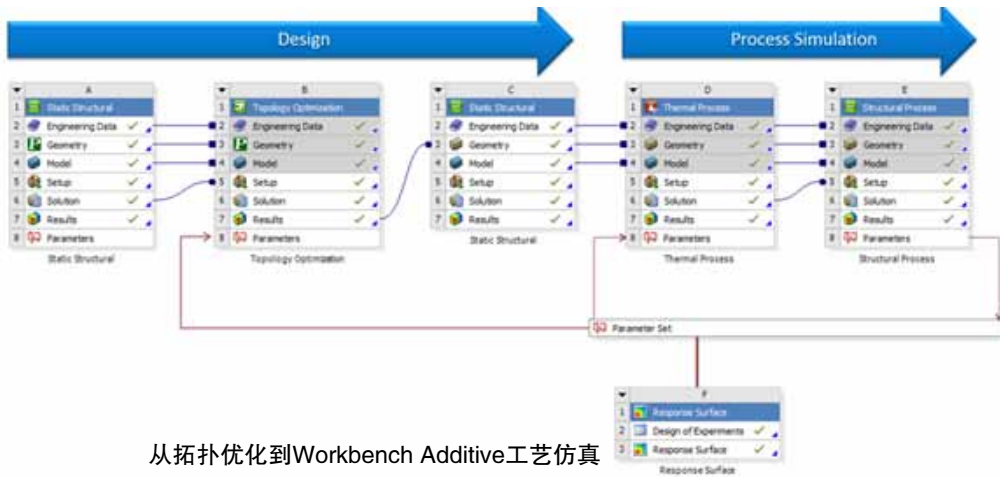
Design

Process Simulation

| | A | |
|---|---|---|
| 1 | Static Structural | |
| 2 | Engineering Data | ✓ |
| 3 | Geometry | ✓ |
| 4 | Model | ✓ |
| 5 | Setup | ✓ |
| 6 | Solution | ✓ |
| 7 | Results | ✓ |
| 8 | Parameters | |

Static Structural

| | B | |
|---|---|---|
| 1 | Topology Optimization | |
| 2 | Engineering Data | ✓ |
| 3 | Geometry | ✓ |
| 4 | Model | ✓ |
| 5 | Setup | ✓ |
| 6 | Solution | ✓ |
| 7 | Results | ✓ |
| 8 | Parameters | |

Topology Optimization

| | C | |
|---|---|---|
| 1 | Static Structural | |
| 2 | Engineering Data | ✓ |
| 3 | Geometry | ✓ |
| 4 | Model | ✓ |
| 5 | Setup | ✓ |
| 6 | Solution | ✓ |
| 7 | Results | ✓ |

Static Structural

| | D | |
|---|---|---|
| 1 | Thermal Process | |
| 2 | Engineering Data | ✓ |
| 3 | Geometry | ✓ |
| 4 | Model | ✓ |
| 5 | Setup | ✓ |
| 6 | Solution | ✓ |
| 7 | Results | ✓ |
| 8 | Parameters | |

Thermal Process

| | E | |
|---|---|---|
| 1 | Structural Process | |
| 2 | Engineering Data | ✓ |
| 3 | Geometry | ✓ |
| 4 | Model | ✓ |
| 5 | Setup | ✓ |
| 6 | Solution | ✓ |
| 7 | Results | ✓ |
| 8 | Parameters | |

Structural Process

Parameter Set

| | F | |
|---|---|---|
| 1 | Response Surface | |
| 2 | Design of Experiments | ✓ |
| 3 | Response Surface | ✓ |

Response Surface

从拓扑优化到Workbench Additive工艺仿真